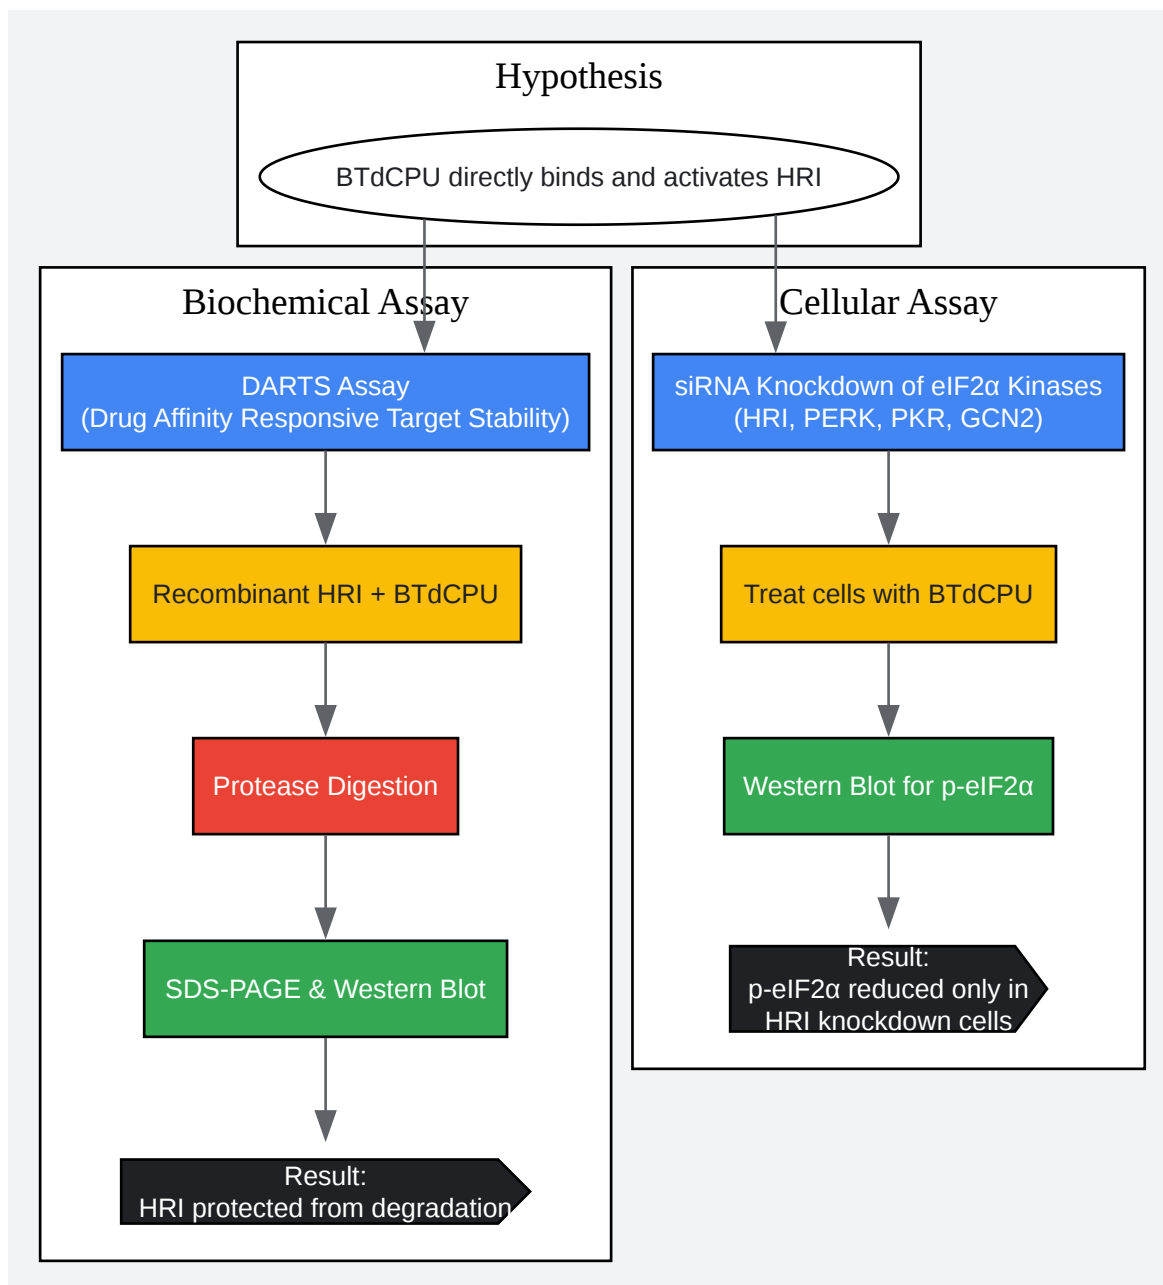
Hypothesis

BTdCPU directly binds and activates HRI

Biochemical Assay

DARTS Assay
(Drug Affinity Responsive Target Stability)

Recombinant HRI + BTdCPU

Protease Digestion

SDS-PAGE & Western Blot

Result:
HRI protected from degradation

Cellular Assay

siRNA Knockdown of eIF2α Kinases
(HRI, PERK, PKR, GCN2)

Treat cells with BTdCPU

Western Blot for p-eIF2α

Result:
p-eIF2α reduced only in HRI knockdown cells